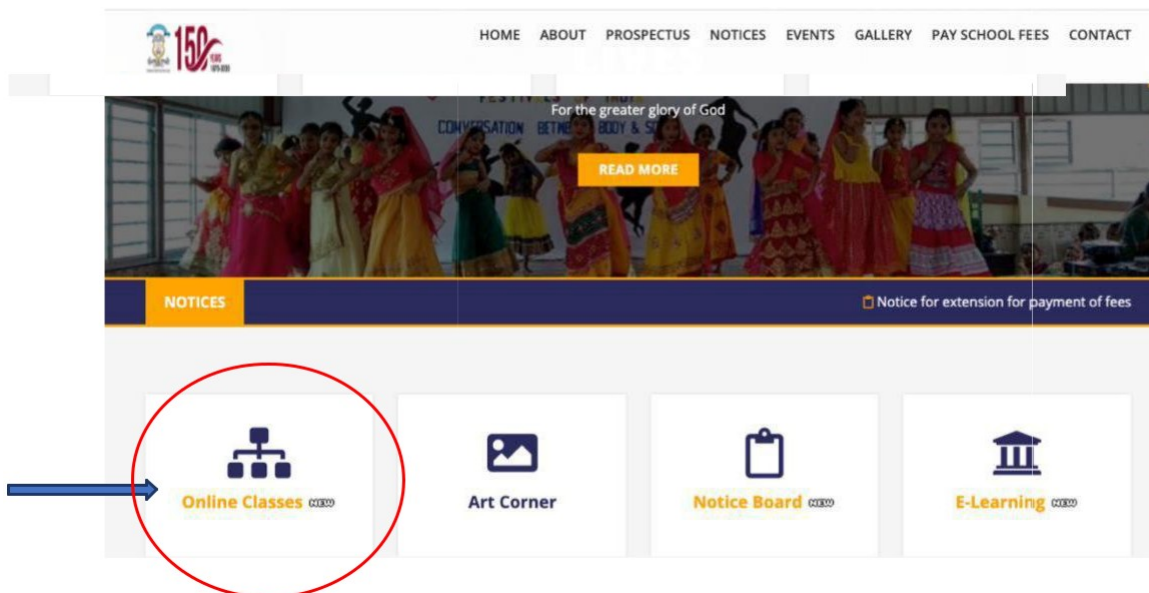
150 YEARS

HOME ABOUT PROSPECTUS NOTICES EVENTS GALLERY PAY SCHOOL FEES CONTACT

FESTIVAL
CONVERSATION BETWEEN BODY & S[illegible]

For the greater glory of God

READ MORE

NOTICES

Notice for extension for payment of fees

Online Classes NEW

Art Corner

Notice Board NEW

E-Learning NEW